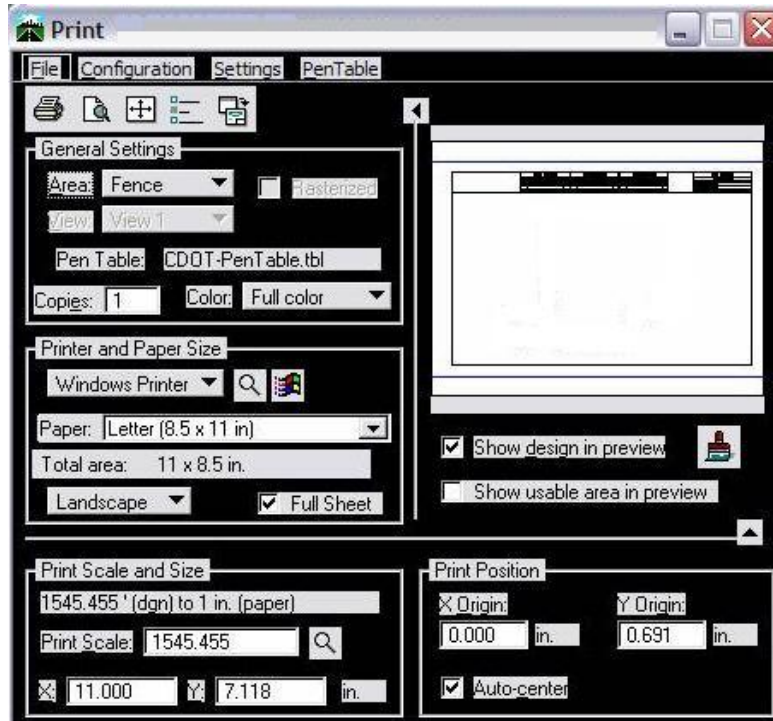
Print

File Configuration Settings PenTable

General Settings

Area: Fence

Rasterized

View: View 1

Pen Table: CDOT-PenTable.tbl

Copies: 1

Color: Full color

Printer and Paper Size

Windows Printer

Paper: Letter (8.5 x 11 in)

Total area: 11 x 8.5 in.

Landscape

Full Sheet

Show design in preview

Show usable area in preview

Print Scale and Size

1545.455 ' (dgn) to 1 in. (paper)

Print Scale: 1545.455

X: 11.000 Y: 7.118 in.

Print Position

X Origin: 0.000 in.

Y Origin: 0.691 in.

Auto-center